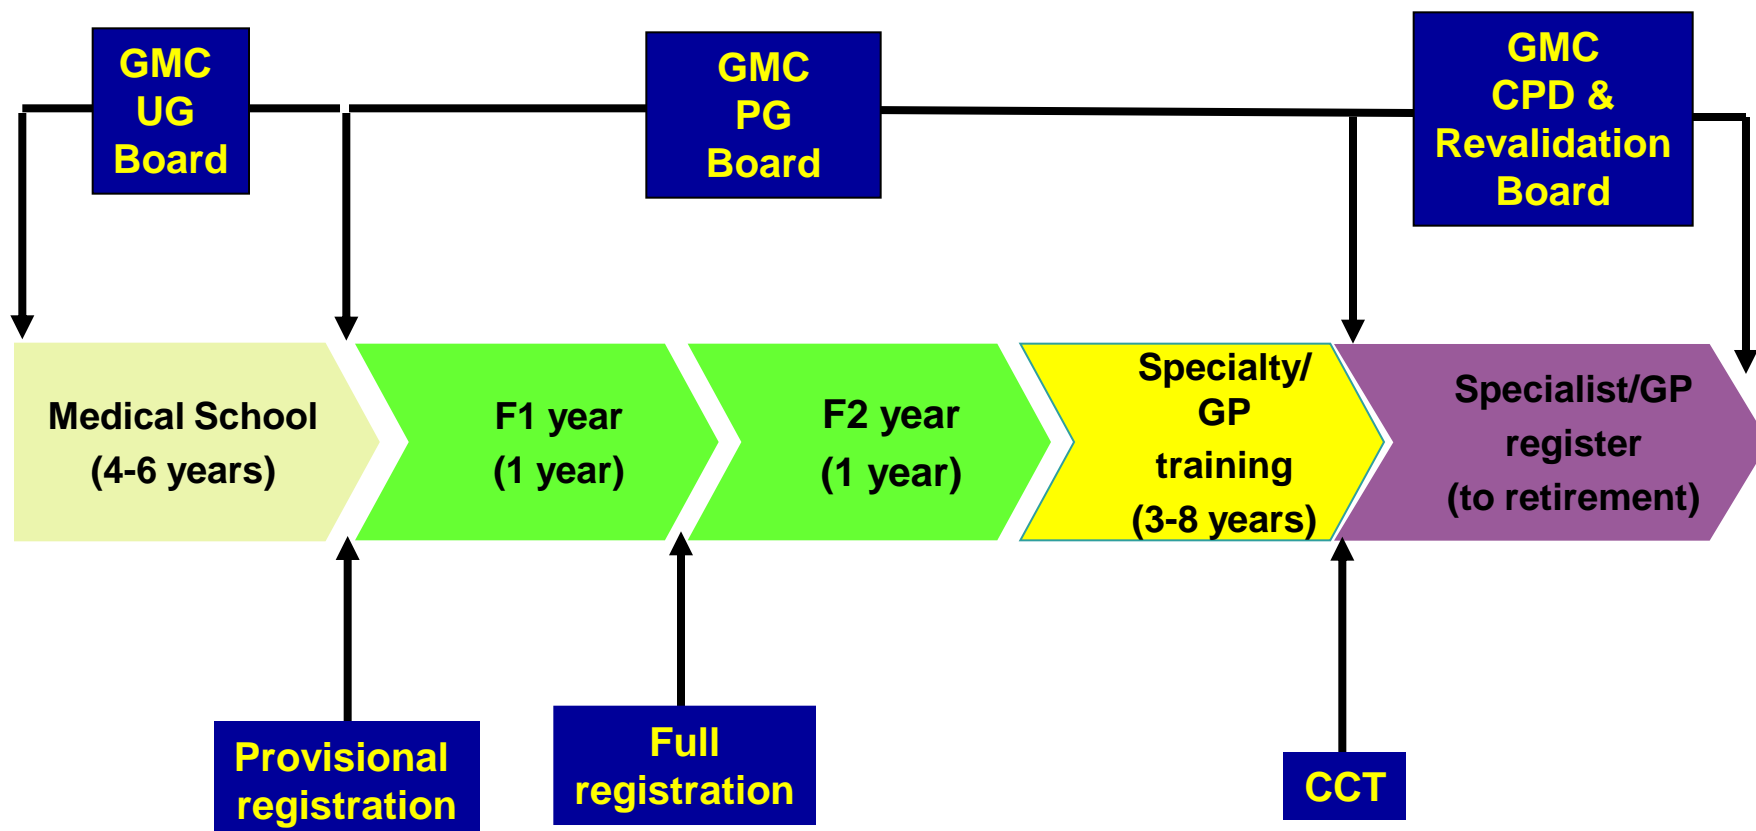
GMC UG Board

GMC PG Board

GMC CPD & Revalidation Board

Medical School (4-6 years)

F1 year (1 year)

F2 year (1 year)

Specialty/ GP training (3-8 years)

Specialist/GP register (to retirement)

Provisional registration

Full registration

CCT